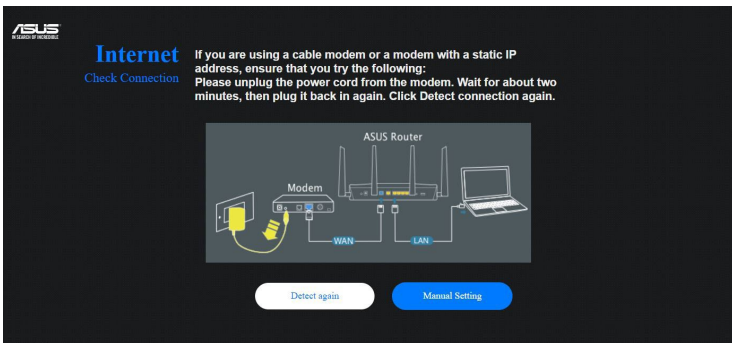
ASUS
IN SEARCH OF INCREDIBLE

Internet
Check Connection

If you are using a cable modem or a modem with a static IP address, ensure that you try the following:
Please unplug the power cord from the modem. Wait for about two minutes, then plug it back in again. Click Detect connection again.

ASUS Router
Modem
WAN
LAN

Detect again
Manual Setting